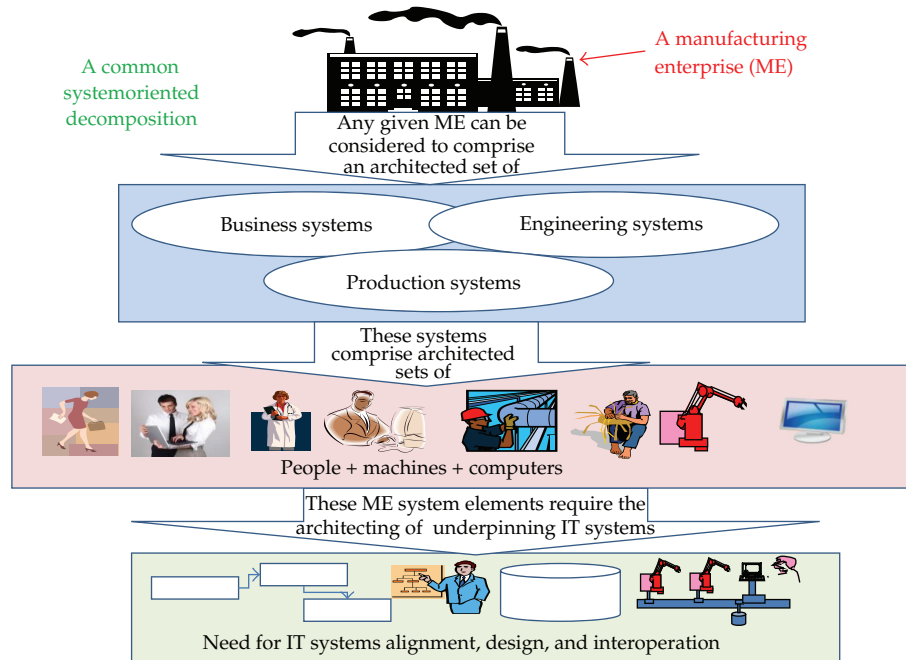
A common systemoriented decomposition

A manufacturing enterprise (ME)

Any given ME can be considered to comprise an architected set of

Business systems

Engineering systems

Production systems

These systems comprise architected sets of

People + machines + computers

These ME system elements require the architecting of underpinning IT systems

Need for IT systems alignment, design, and interoperation